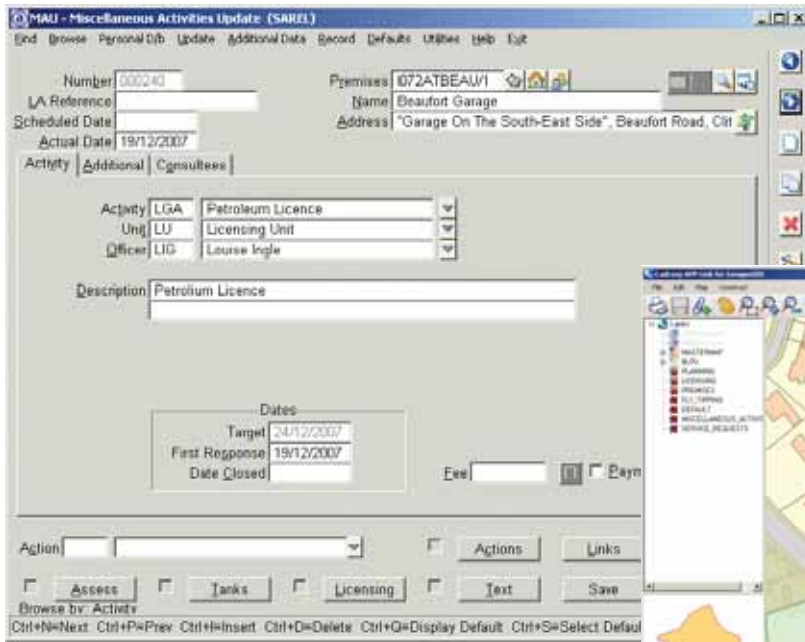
MAU - Miscellaneous Activities Update (SAREL)

End Browse Personal D/b Update Additional Data Record Defaults Utilities Help Exit

Number 000240
LA Reference
Scheduled Date
Actual Date 19/12/2007

Premises 072ATBEAU/1
Name Beaufort Garage
Address "Garage On The South-East Side", Beaufort Road, Clit

Activity | Additional | Consultees

Activity LGA Petroleum Licence
Unit LU Licensing Unit
Officer LIG Louise Ingle

Description Petrolium Licence

Dates
Target 24/12/2007
First Response 19/12/2007
Date Closed

Fee

Paym

Action
Actions
Links

Assess
Tasks
Licensing
Text
Save

Browse by: Activity

Ctrl+N=Next Ctrl+P=Prev Ctrl+I=Insert Ctrl+D=Delete Ctrl+Q=Display Default Ctrl+S=Select Defaul

MASTERMAP
BLPU
PLANNING
LICENSING
PREMISES
FLY_TIPPING
DEFAULT
MISCELLANEOUS_ACTIVI
SERVICE_REQUESTS